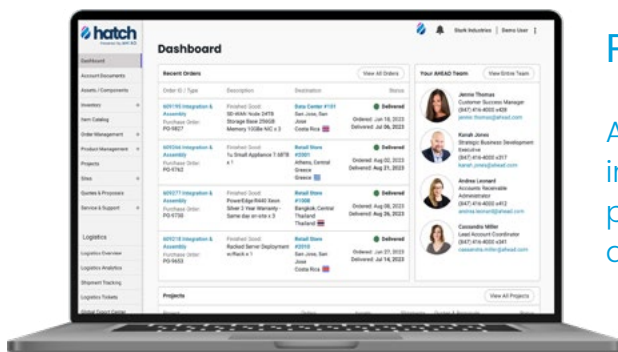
hatch
Powered by AHEAD

Stark Industries | Demo User

Dashboard
Account Documents
Assets / Components
Inventory
Item Catalog
Order Management
Product Management
Projects
Sites
Quotes & Proposals
Service & Support

Logistics
Logistics Overview
Logistics Analytics
Shipment Tracking
Logistics Tickets
Global Export Center

Dashboard

Recent Orders
View All Orders

| Order ID / Type | Description | Destination | Status |
|---|---|---|---|
| 609195 Integration & Assembly Purchase Order PO-9827 | Finished Good SE-80W Node 24TB Storage Base 256GB Memory 10GBe NIC x 2 | Data Center #151 San Jose, San Jose Costa Rica | Delivered Ordered: Jun 18, 2023 Delivered: Jul 04, 2023 |
| 609266 Integration & Assembly Purchase Order PO-9762 | Finished Good 1u Small Appliance T-MTB x 1 | Retail Store #3081 Athens, Central Greece Greece | Delivered Ordered: Aug 02, 2023 Delivered: Aug 21, 2023 |
| 609277 Integration & Assembly Purchase Order PO-9730 | Finished Good PowerEdge R440 Xeon Silver 3 Year Warranty - Same day on-site x 3 | Retail Store #1008 Bangkok, Central Thailand Thailand | Delivered Ordered: Aug 08, 2023 Delivered: Aug 23, 2023 |
| 609218 Integration & Assembly Purchase Order PO-9653 | Finished Good Racked Server Deployment w/Rack x 1 | Retail Store #3010 San Jose, San Jose Costa Rica | Delivered Ordered: Jun 28, 2023 Delivered: Jul 14, 2023 |

Your AHEAD Team
View Entire Team

Jennie Thomas
Customer Success Manager
(847) 416-4000 x408
jennie.thomas@ahead.com

Kenah Jones
Strategic Business Development Executive
(847) 416-4000 x317
kenah.jones@ahead.com

Andrea Leonard
Accounts Receivable Administrator
(847) 416-4000 x412
andrea.leonard@ahead.com

Cassandra Miller
Lead Account Coordinator
(847) 416-4000 x341
cassandra.miller@ahead.com

Projects
View All Projects

F

A
ir
p
c